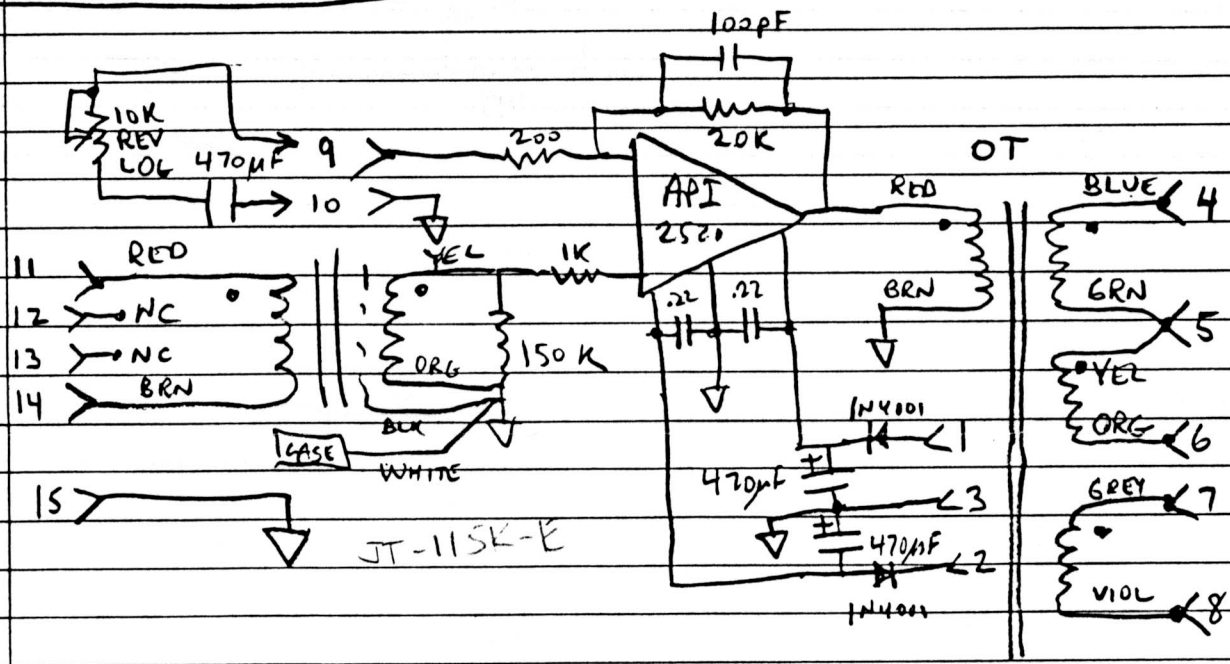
100pF
10K REV LOG
470μF
9
10
200
20K
API 2520
OT
RED
BLUE
4
11
RED
YEL
1K
12
NC
13
NC
14
BRN
.22
.22
BRN
GRN
5
ORG
150 K
YEL
1N4001
ORG
6
BLK
CASE
WHITE
1
470μF
3
15
GREY
7
JT-115K-E
470μF
2
1N4001
VIOL
8